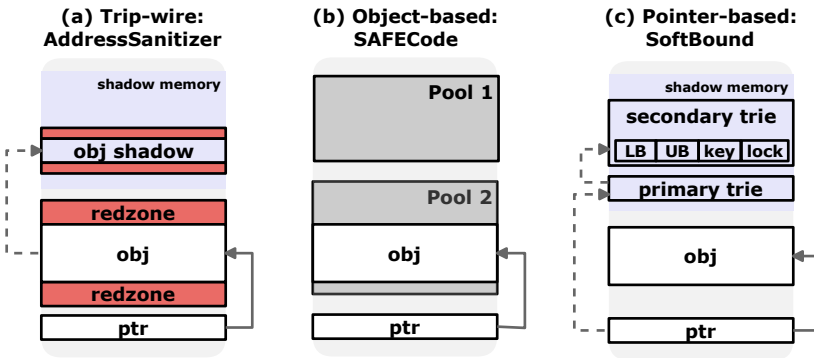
(a) Trip-wire: AddressSanitizer

shadow memory

obj shadow

redzone

obj

redzone

ptr

(b) Object-based: SAFECode

Pool 1

Pool 2

obj

ptr

(c) Pointer-based: SoftBound

shadow memory

secondary trie

| LB | UB | key | lock |
|---|---|---|---|

primary trie

obj

ptr